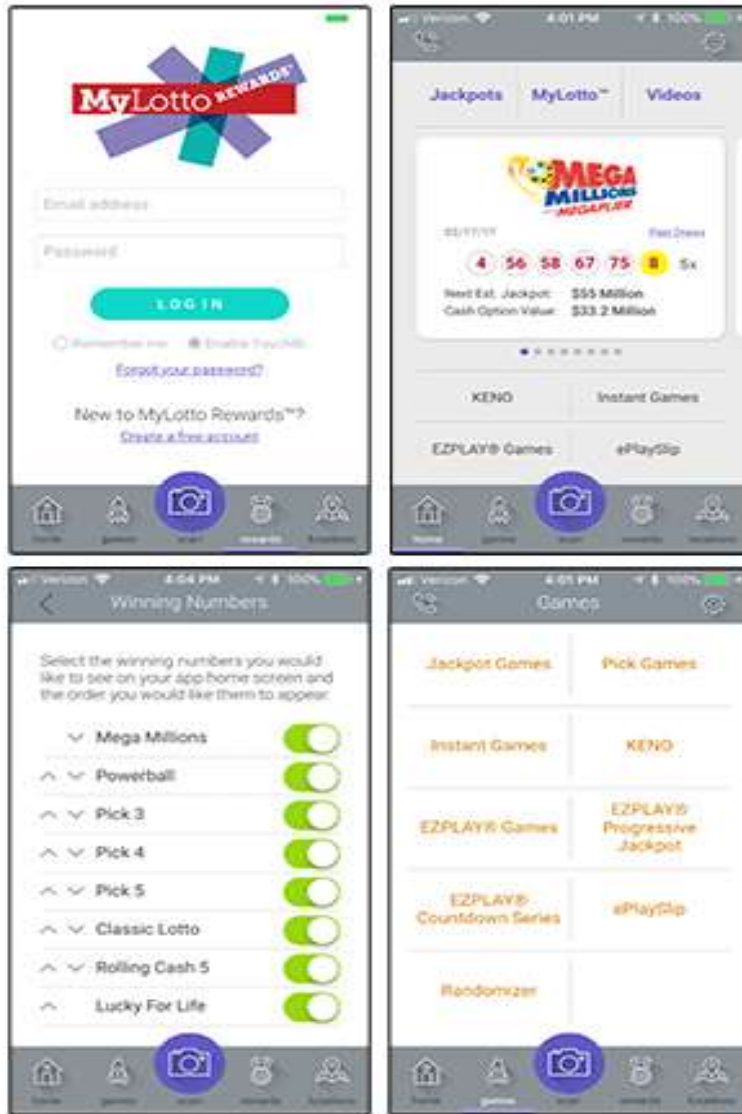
MyLotto REWARDS®

Email address

Password

LOG IN

Remember me Enable Touch ID

Forgot your password?

New to MyLotto Rewards™?

Create a free account

home games scan rewards locations

Verizon 4:01 PM 100%

Jackpots MyLotto™ Videos

MEGA MILLIONS MEGAPLIER

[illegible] Past Draws

4 56 58 67 75 8 5x

Next Est. Jackpot: $55 Million

Cash Option Value: $33.2 Million

KENO Instant Games

EZPLAY® Games ePlaySlip

home games scan rewards locations

Verizon 4:04 PM 100%

Winning Numbers

Select the winning numbers you would like to see on your app home screen and the order you would like them to appear.

Mega Millions

Powerball

Pick 3

Pick 4

Pick 5

Classic Lotto

Rolling Cash 5

Lucky For Life

home games scan rewards locations

Verizon 4:01 PM 100%

Games

Jackpot Games Pick Games

Instant Games KENO

EZPLAY® Games EZPLAY® Progressive Jackpot

EZPLAY® Countdown Series ePlaySlip

Randomizer

home games scan rewards locations